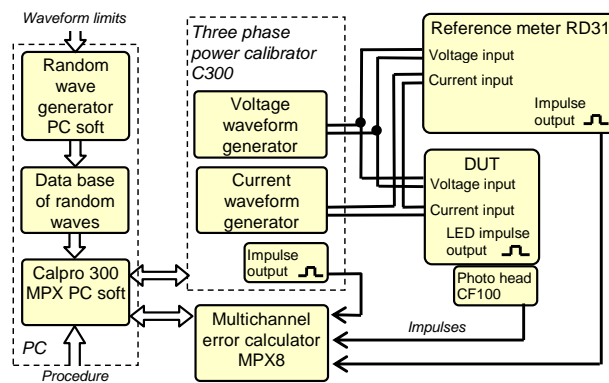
Waveform limits

Random wave generator PC soft

Data base of random waves

Calpro 300 MPX PC soft

PC

Procedure

Three phase power calibrator C300

Voltage waveform generator

Current waveform generator

Impulse output

Multichannel error calculator MPX8

Reference meter RD31

Voltage input

Current input

Impulse output

DUT

Voltage input

Current input

LED impulse output

Photo head CF100

Impulses